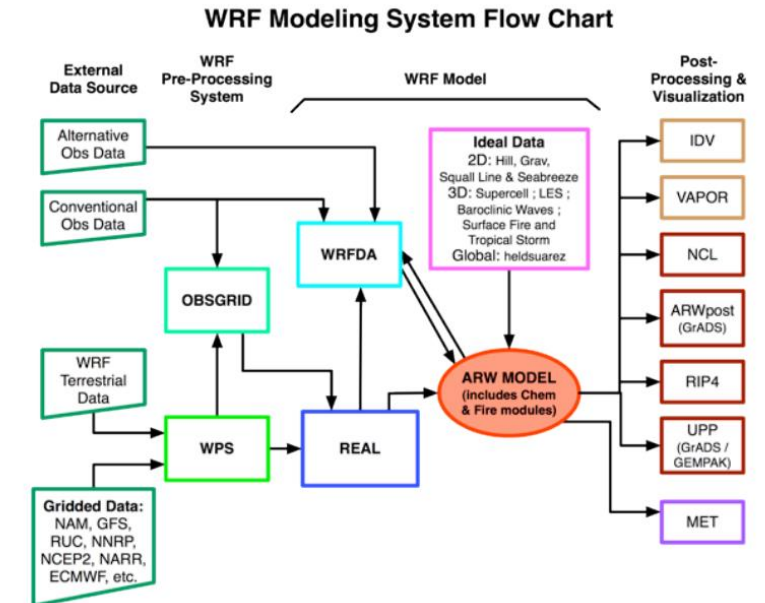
WRF Modeling System Flow Chart

External Data Source

WRF Pre-Processing System

WRF Model

Post-Processing & Visualization

Alternative Obs Data

Conventional Obs Data

WRF Terrestrial Data

Gridded Data: NAM, GFS, RUC, NNRP, NCEP2, NARR, ECMWF, etc.

OBSGRID

WPS

WRFDA

REAL

Ideal Data
2D: Hill, Grav, Squall Line & Seabreeze
3D: Supercell ; LES ; Baroclinic Waves ; Surface Fire and Tropical Storm
Global: heldsuarez

ARW MODEL (includes Chem & Fire modules)

IDV

VAPOR

NCL

ARWpost (GrADS)

RIP4

UPP (GrADS / GEMPAK)

MET